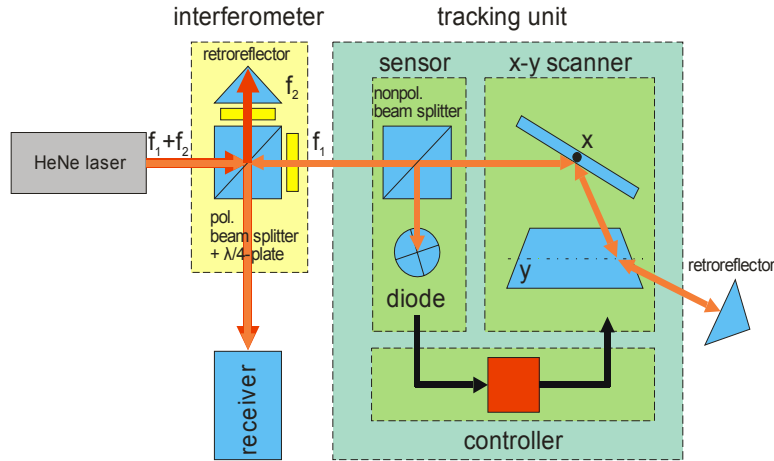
interferometer

tracking unit

retroreflector

$f_2$

sensor

x-y scanner

nonpol. beam splitter

HeNe laser

$f_1+f_2$

$f_1$

x

pol. beam splitter + $\lambda/4$-plate

y

retroreflector

diode

receiver

controller